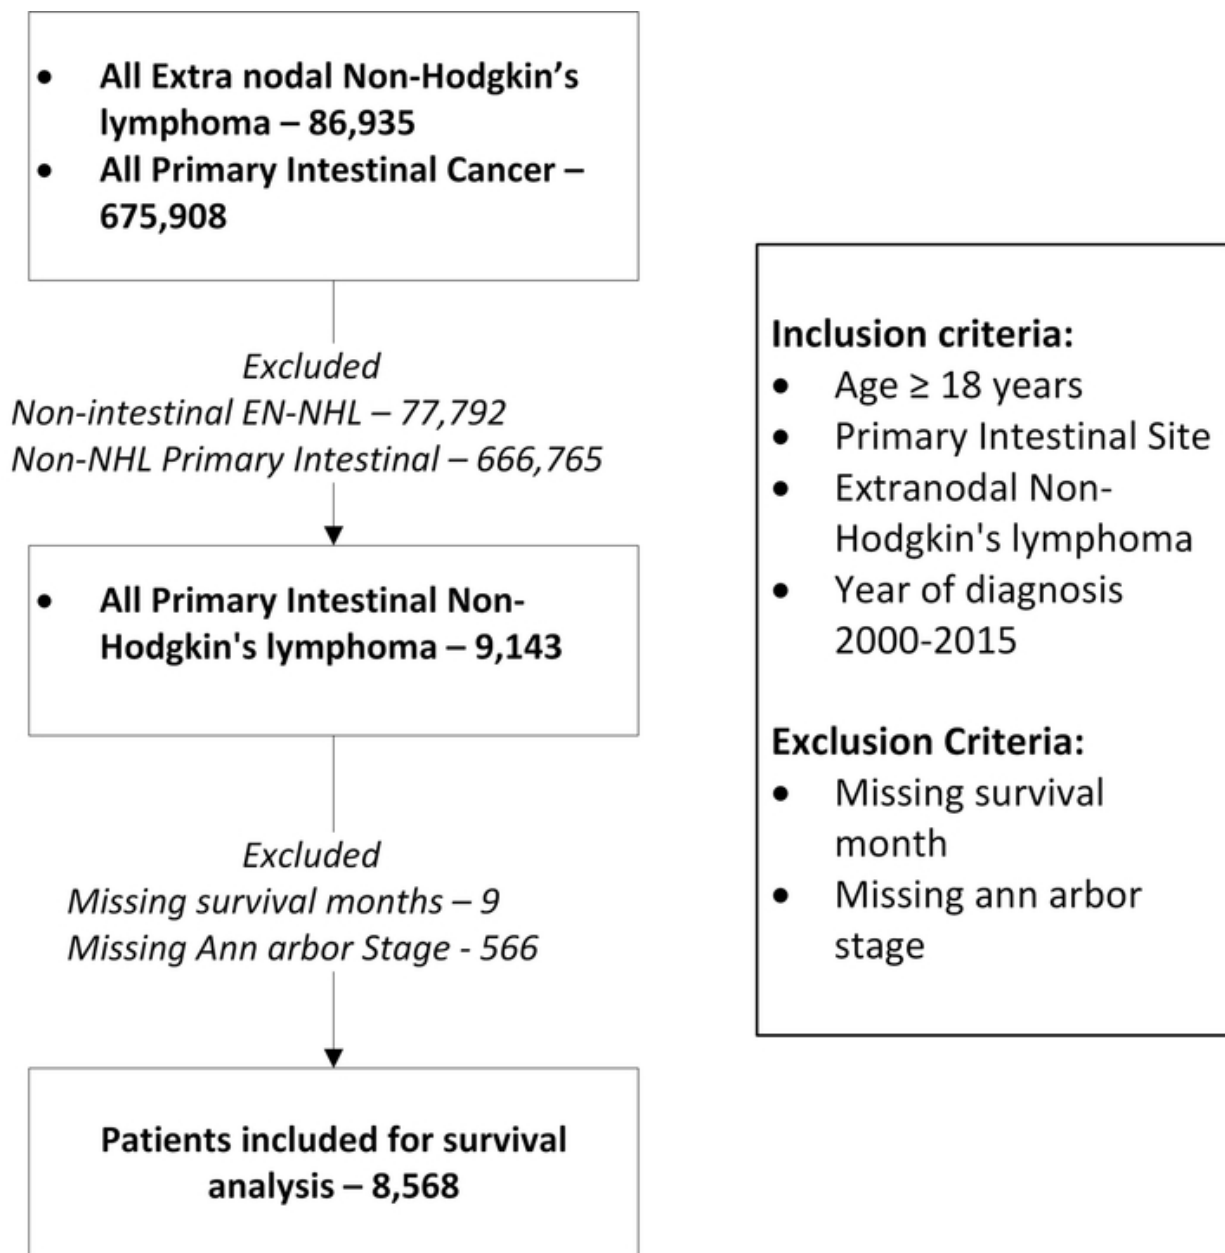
- All Extra nodal Non-Hodgkin's lymphoma – 86,935
- All Primary Intestinal Cancer – 675,908

Excluded
Non-intestinal EN-NHL – 77,792
Non-NHL Primary Intestinal – 666,765

- All Primary Intestinal Non-Hodgkin's lymphoma – 9,143

Excluded
Missing survival months – 9
Missing Ann arbor Stage - 566

Patients included for survival analysis – 8,568

Inclusion criteria:
- Age $\geq$ 18 years
- Primary Intestinal Site
- Extranodal Non-Hodgkin's lymphoma
- Year of diagnosis 2000-2015

Exclusion Criteria:
- Missing survival month
- Missing ann arbor stage